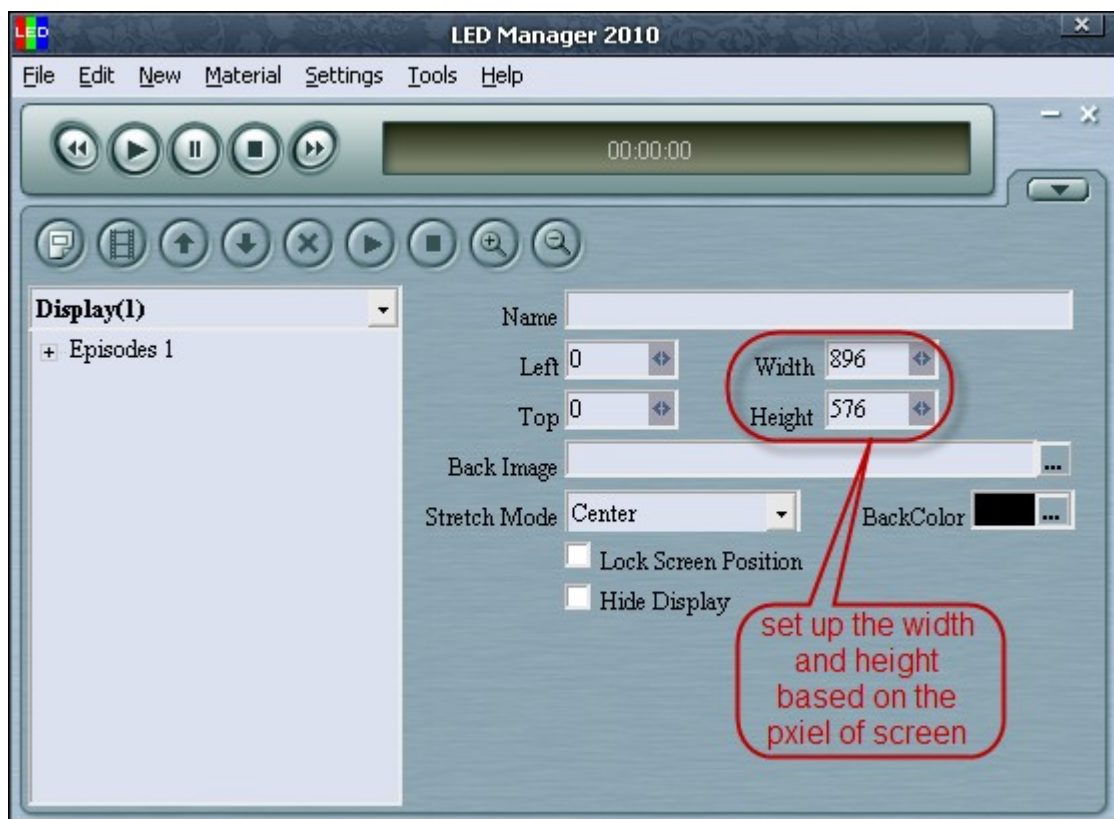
LED
LED Manager 2010
File Edit New Material Settings Tools Help
00:00:00
Display(1)
+ Episodes 1
Name
Left 0
Width 896
Top 0
Height 576
Back Image
...
Stretch Mode Center
BackColor
...
Lock Screen Position
Hide Display
set up the width and height based on the pxiel of screen